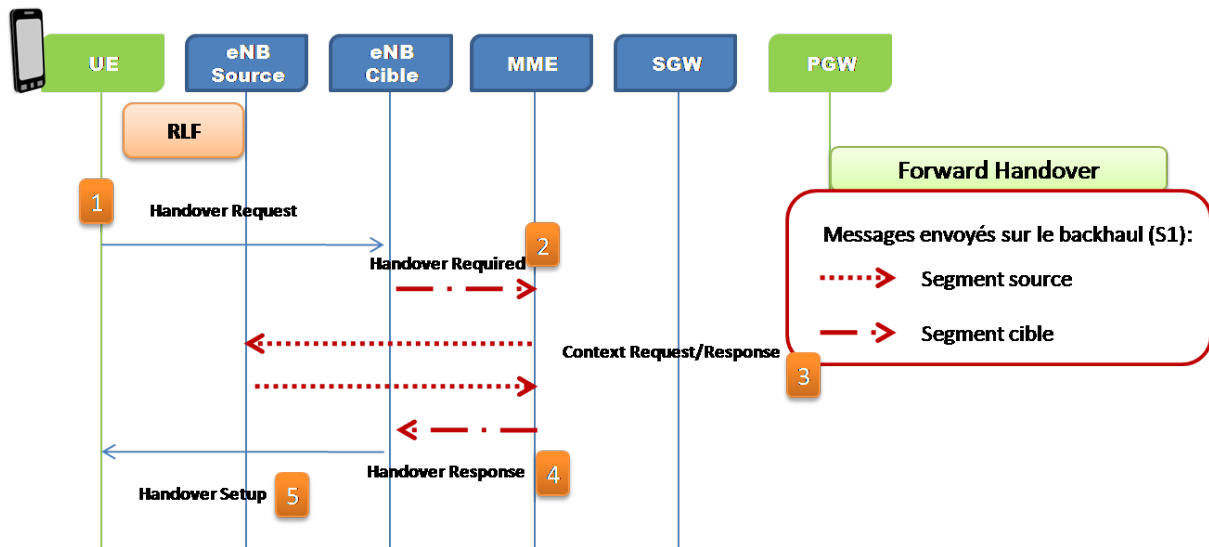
UE

eNB Source

eNB Cible

MME

SGW

PGW

RLF

Forward Handover

1

Handover Request

2

Handover Required

Messages envoyés sur le backhaul (S1):

Segment source

Segment cible

Context Request/Response

3

4

Handover Response

Handover Setup

5